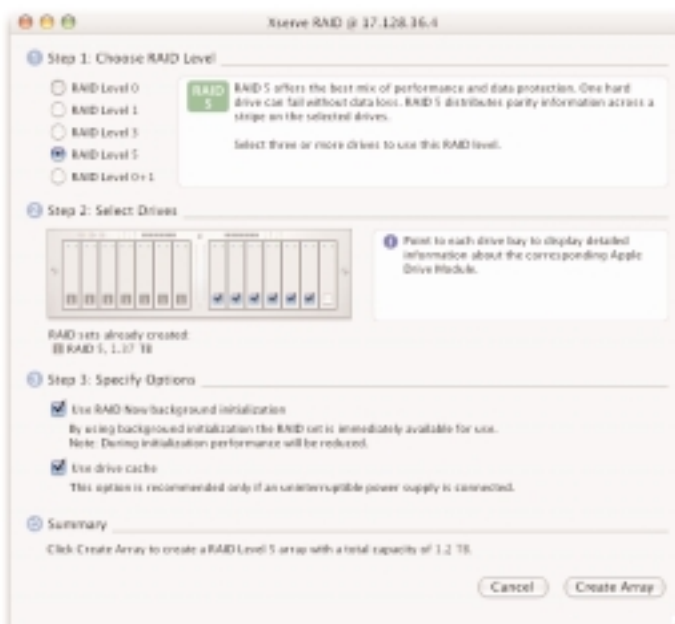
Xserve RAID @ 17.128.36.4

Step 1: Choose RAID Level

RAID Level 0
RAID Level 1
RAID Level 3
RAID Level 5
RAID Level 0+1

RAID 5

RAID 5 offers the best mix of performance and data protection. One hard drive can fail without data loss. RAID 5 distributes parity information across a stripe on the selected drives.

Select three or more drives to use this RAID level.

Step 2: Select Drives

Point to each drive bay to display detailed information about the corresponding Apple Drive Module.

RAID sets already created:
RAID 5, 1.37 TB

Step 3: Specify Options

Use RAID Now background initialization
By using background initialization the RAID set is immediately available for use. Note: During initialization performance will be reduced.

Use drive cache
This option is recommended only if an uninterruptible power supply is connected.

Summary

Click Create Array to create a RAID Level 5 array with a total capacity of 1.2 TB.

Cancel
Create Array